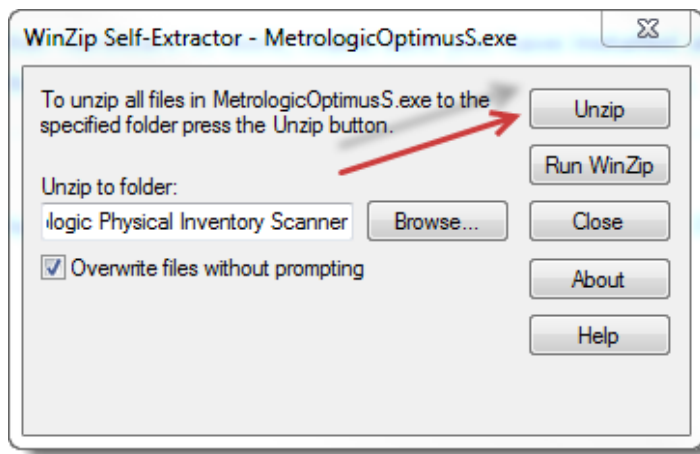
WinZip Self-Extractor - MetrologicOptimusS.exe

To unzip all files in MetrologicOptimusS.exe to the specified folder press the Unzip button.

Unzip

Run WinZip

Unzip to folder:

ılogic Physical Inventory Scanner

Browse...

Close

Overwrite files without prompting

About

Help